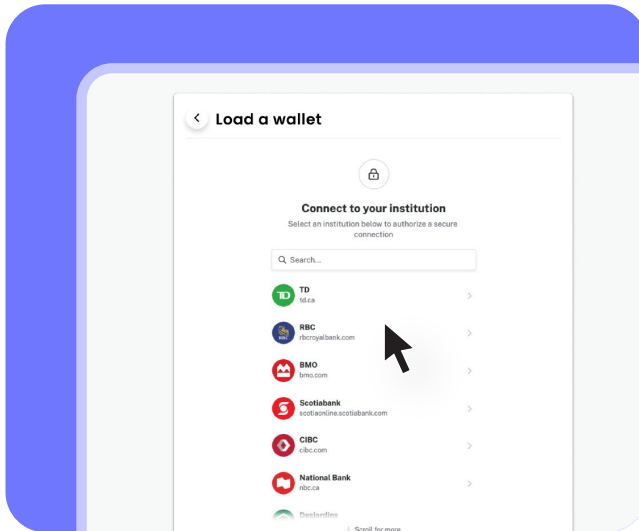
Load a wallet

Connect to your institution

Select an institution below to authorize a secure connection

Search...

TD
td.ca

RBC
rbcroyalbank.com

BMO
bmo.com

Scotiabank
scotiaonline.scotiabank.com

CIBC
cibc.com

National Bank
nbc.ca

Desjardins

Scroll for more